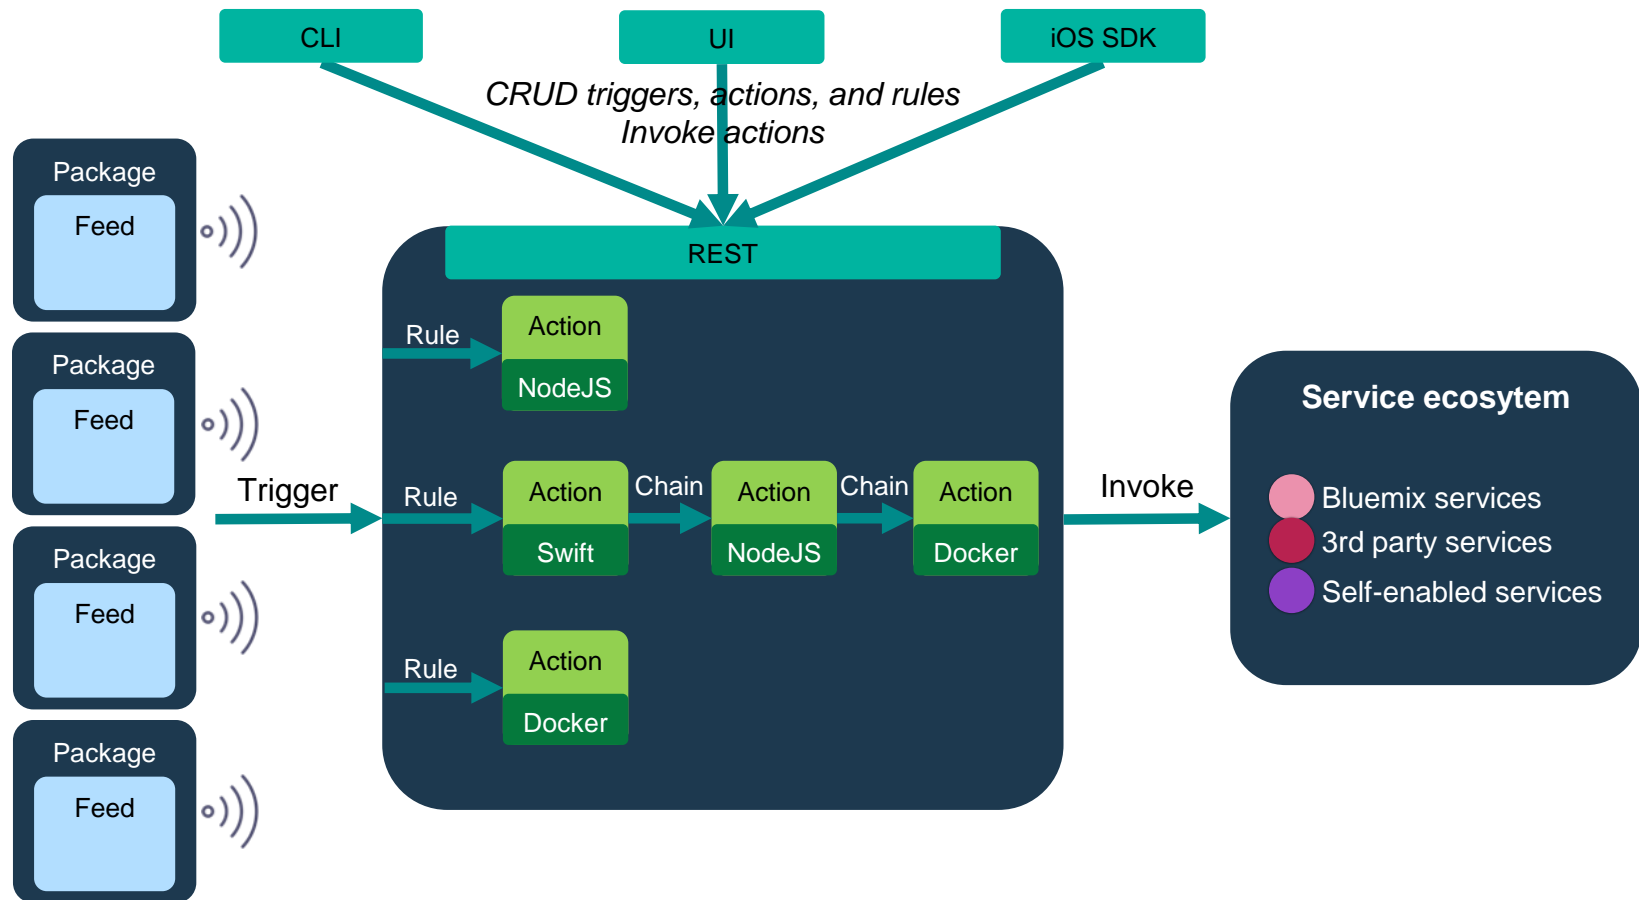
CLI
UI
iOS SDK

CRUD triggers, actions, and rules
Invoke actions

Package
Feed

Package
Feed

Package
Feed

Package
Feed

Trigger

REST

Rule
Action
NodeJS

Rule
Action
Swift
Chain
Action
NodeJS
Chain
Action
Docker

Rule
Action
Docker

Invoke

Service ecosytem

Bluemix services
3rd party services
Self-enabled services